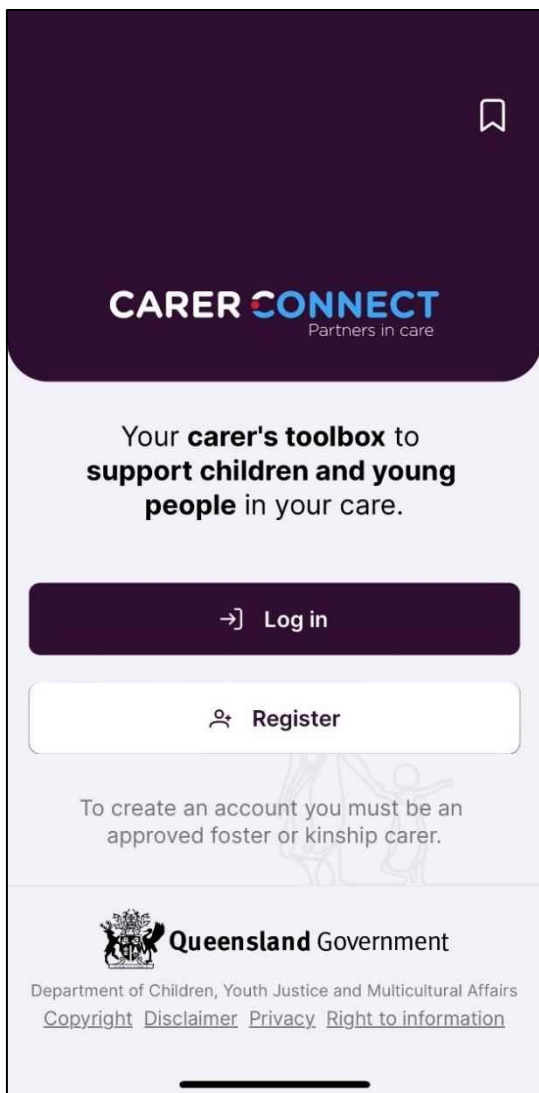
CARER CONNECT
Partners in care

Your carer's toolbox to support children and young people in your care.

Log in

Register

To create an account you must be an approved foster or kinship carer.

Queensland Government

Department of Children, Youth Justice and Multicultural Affairs
Copyright Disclaimer Privacy Right to information